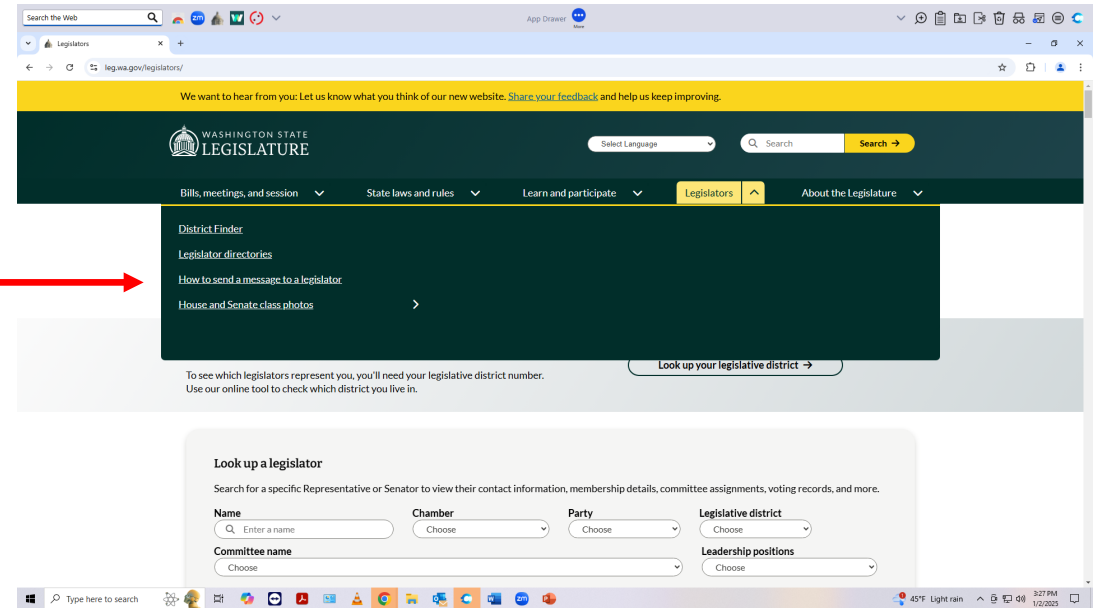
Search the Web

App Drawer

More

Legislators

leg.wa.gov/legislators/

We want to hear from you: Let us know what you think of our new website. Share your feedback and help us keep improving.

WASHINGTON STATE
LEGISLATURE

Select Language

Search

Search →

Bills, meetings, and session

State laws and rules

Learn and participate

Legislators

About the Legislature

District Finder

Legislator directories

How to send a message to a legislator

House and Senate class photos

To see which legislators represent you, you'll need your legislative district number. Use our online tool to check which district you live in.

Look up your legislative district →

Look up a legislator

Search for a specific Representative or Senator to view their contact information, membership details, committee assignments, voting records, and more.

| Name | Chamber | Party | Legislative district |
|---|---|---|---|
| Enter a name | Choose | Choose | Choose |

Committee name
Choose

Leadership positions
Choose

Type here to search

45°F Light rain

3:27 PM
1/2/2025